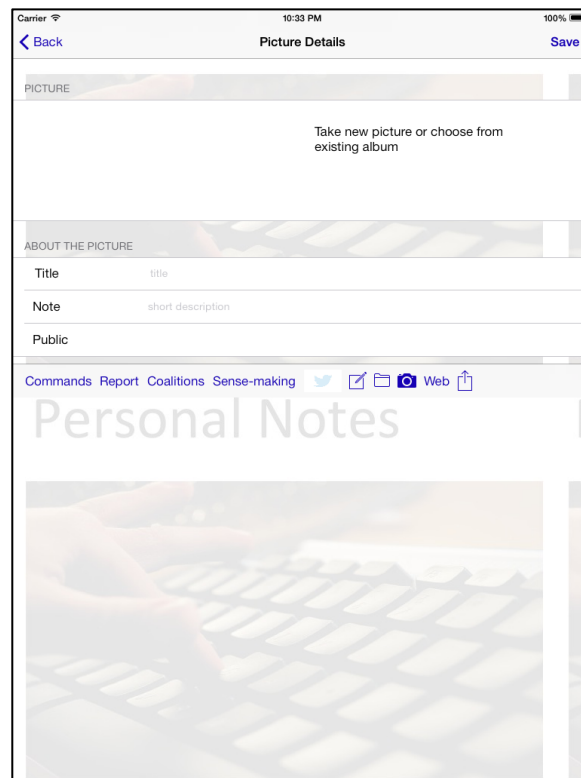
Carrier 10:33 PM 100%

Back Picture Details Save

PICTURE

Take new picture or choose from existing album

ABOUT THE PICTURE

Title title

Note short description

Public

Commands Report Coalitions Sense-making Web

Personal Notes